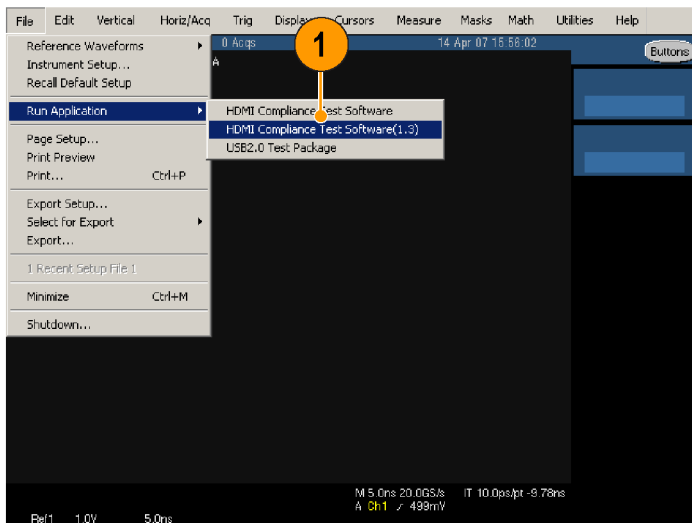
File Edit Vertical Horiz/Acq Trig Display Cursors Measure Masks Math Utilities Help

0 Acqs 14 Apr 07 15:56:02

Buttons

A

Reference Waveforms
Instrument Setup...
Recall Default Setup

Run Application

Page Setup...
Print Preview
Print... Ctrl+P

Export Setup...
Select for Export
Export...

1 Recent Setup File 1

Minimize Ctrl+M

Shutdown...

HDMI Compliance Test Software
HDMI Compliance Test Software(1.3)
USB2.0 Test Package

1

M 5.0ns 20.0GS/s IT 10.0ps/pt -9.78ns
A Ch1 ↗ 499mV

Ref1 1.0V 5.0ns